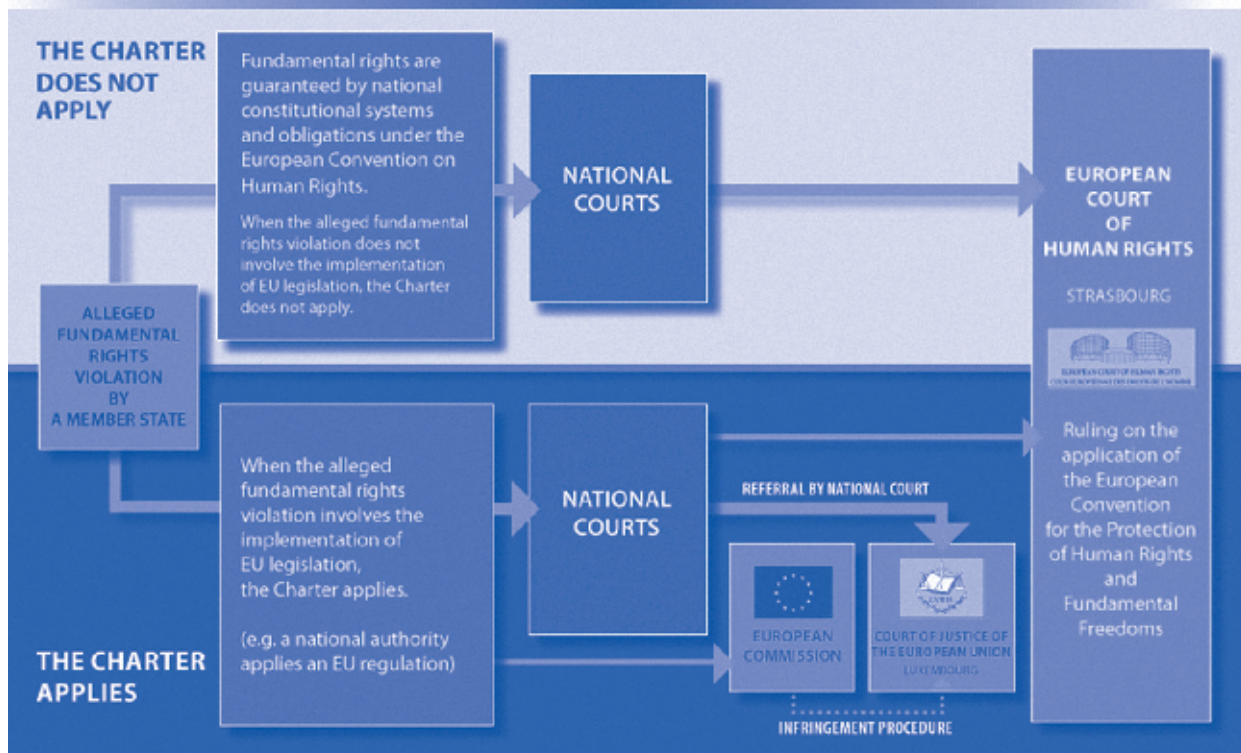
THE CHARTER DOES NOT APPLY

Fundamental rights are guaranteed by national constitutional systems and obligations under the European Convention on Human Rights.

When the alleged fundamental rights violation does not involve the implementation of EU legislation, the Charter does not apply.

NATIONAL COURTS

EUROPEAN COURT OF HUMAN RIGHTS

STRASBOURG

EUROPEAN COURT OF HUMAN RIGHTS
COUR EUROPÉENNE DES DROITS DE L'HOMME

ALLEGED FUNDAMENTAL RIGHTS VIOLATION BY A MEMBER STATE

When the alleged fundamental rights violation involves the implementation of EU legislation, the Charter applies.

(e.g. a national authority applies an EU regulation)

NATIONAL COURTS

REFERRAL BY NATIONAL COURT

EUROPEAN COMMISSION

COURT OF JUSTICE OF THE EUROPEAN UNION
LUXEMBOURG

CVRIA

INFRINGEMENT PROCEDURE

Ruling on the application of the European Convention for the Protection of Human Rights and Fundamental Freedoms

THE CHARTER APPLIES